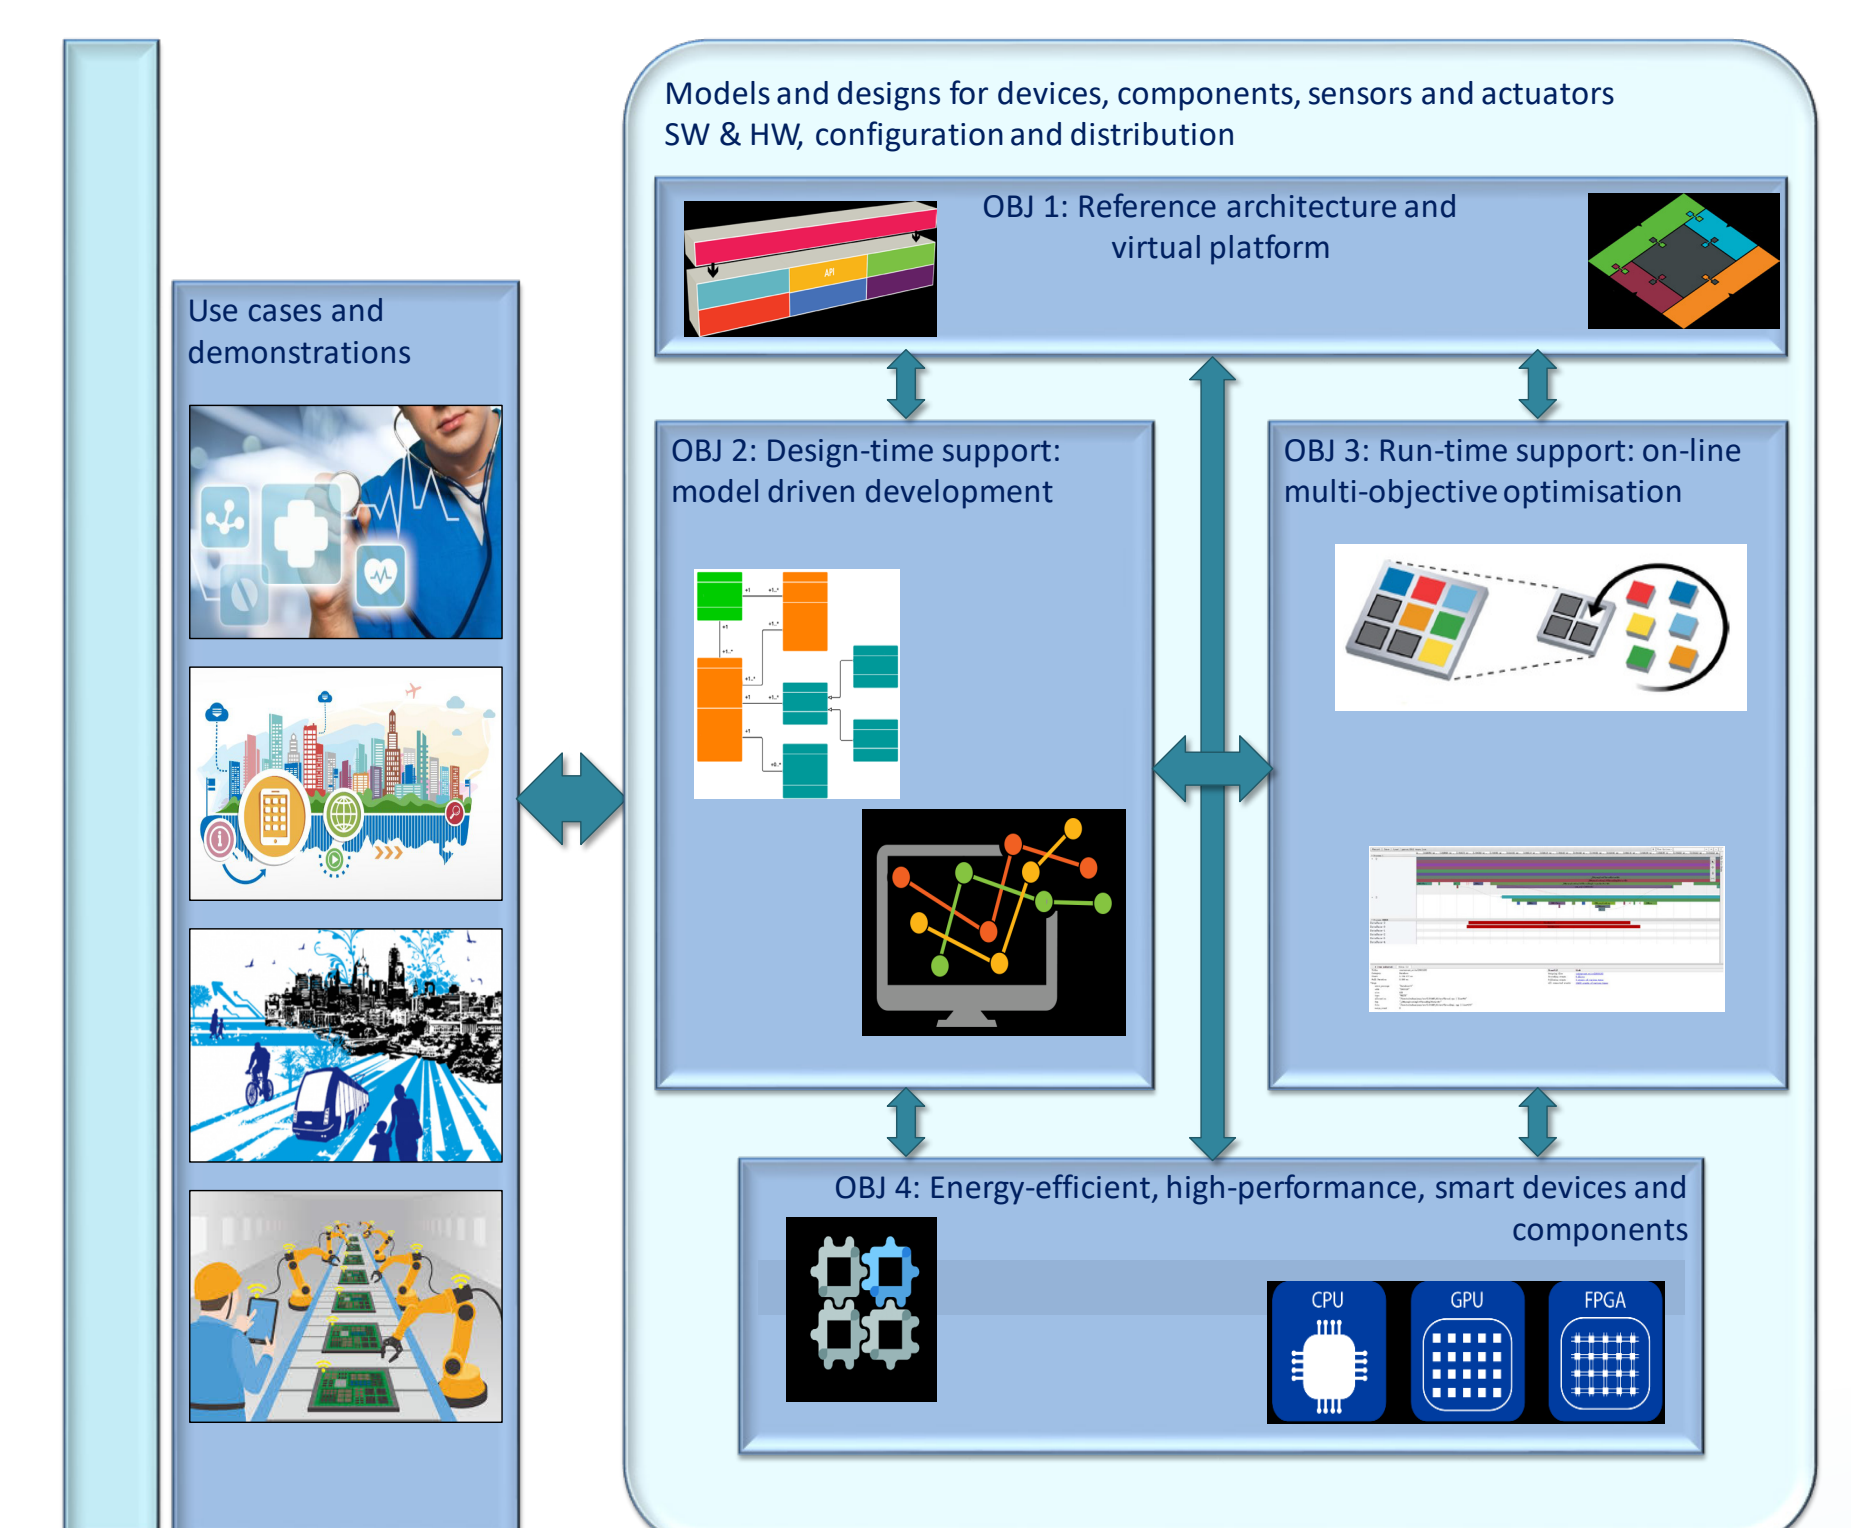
Models and designs for devices, components, sensors and actuators
SW & HW, configuration and distribution

OBJ 1: Reference architecture and virtual platform

API

Use cases and demonstrations

OBJ 2: Design-time support: model driven development

OBJ 3: Run-time support: on-line multi-objective optimisation

OBJ 4: Energy-efficient, high-performance, smart devices and components

CPU

GPU

FPGA